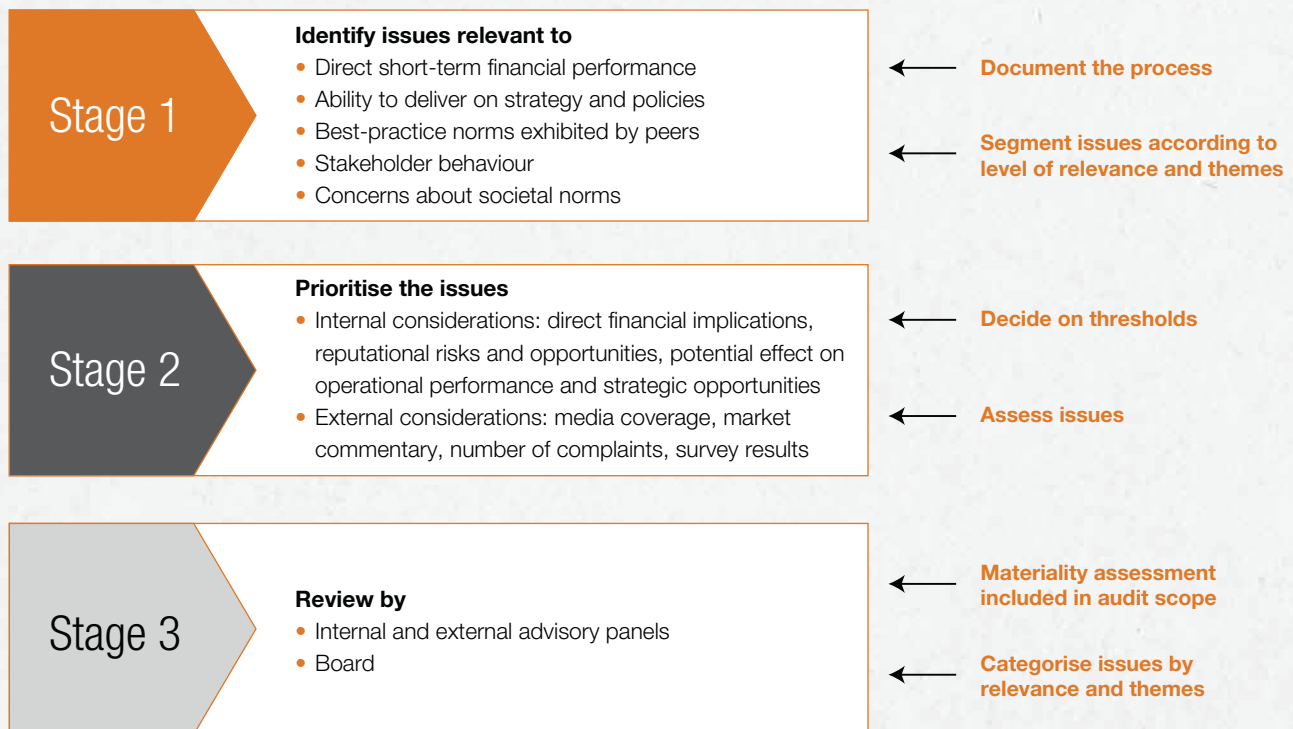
Stage 1

**Identify issues relevant to**
- Direct short-term financial performance
- Ability to deliver on strategy and policies
- Best-practice norms exhibited by peers
- Stakeholder behaviour
- Concerns about societal norms

Document the process

Segment issues according to level of relevance and themes

Stage 2

**Prioritise the issues**
- Internal considerations: direct financial implications, reputational risks and opportunities, potential effect on operational performance and strategic opportunities
- External considerations: media coverage, market commentary, number of complaints, survey results

Decide on thresholds

Assess issues

Stage 3

**Review by**
- Internal and external advisory panels
- Board

Materiality assessment included in audit scope

Categorise issues by relevance and themes